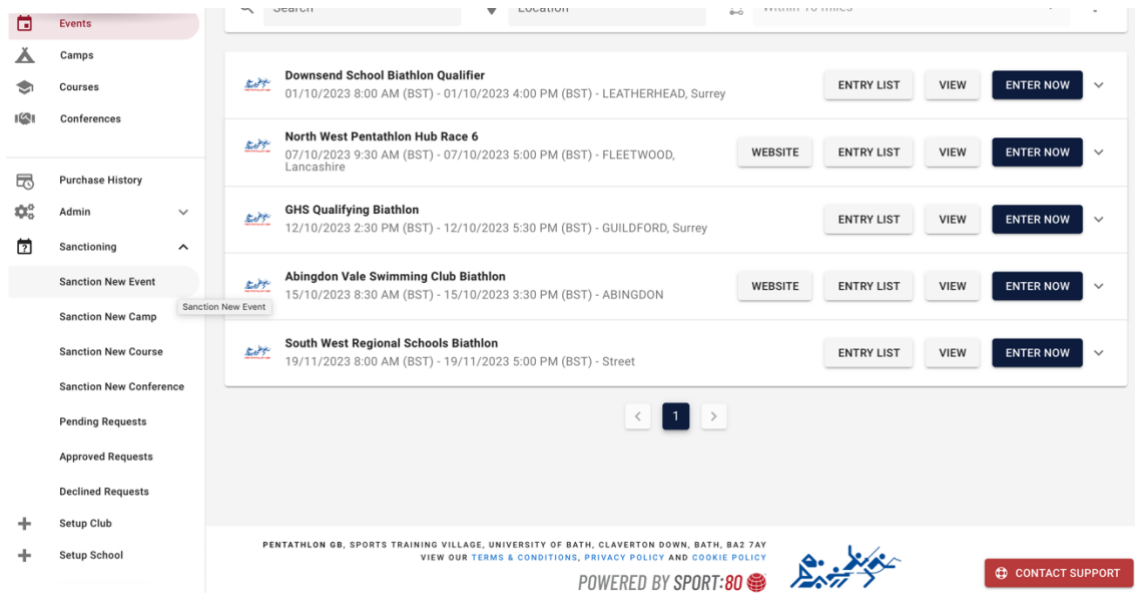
Events
Camps
Courses
Conferences
Purchase History
Admin
Sanctioning
Sanction New Event
Sanction New Event
Sanction New Camp
Sanction New Course
Sanction New Conference
Pending Requests
Approved Requests
Declined Requests
Setup Club
Setup School

Search
Location
Within 10 miles

Downsend School Biathlon Qualifier
01/10/2023 8:00 AM (BST) - 01/10/2023 4:00 PM (BST) - LEATHERHEAD, Surrey
ENTRY LIST VIEW ENTER NOW

North West Pentathlon Hub Race 6
07/10/2023 9:30 AM (BST) - 07/10/2023 5:00 PM (BST) - FLEETWOOD, Lancashire
WEBSITE ENTRY LIST VIEW ENTER NOW

GHS Qualifying Biathlon
12/10/2023 2:30 PM (BST) - 12/10/2023 5:30 PM (BST) - GUILDFORD, Surrey
ENTRY LIST VIEW ENTER NOW

Abingdon Vale Swimming Club Biathlon
15/10/2023 8:30 AM (BST) - 15/10/2023 3:30 PM (BST) - ABINGDON
WEBSITE ENTRY LIST VIEW ENTER NOW

South West Regional Schools Biathlon
19/11/2023 8:00 AM (BST) - 19/11/2023 5:00 PM (BST) - Street
ENTRY LIST VIEW ENTER NOW

1

PENTATHLON GB, SPORTS TRAINING VILLAGE, UNIVERSITY OF BATH, CLAVERTON DOWN, BATH, BA2 7AY
VIEW OUR TERMS & CONDITIONS, PRIVACY POLICY AND COOKIE POLICY
POWERED BY SPORT:80
CONTACT SUPPORT